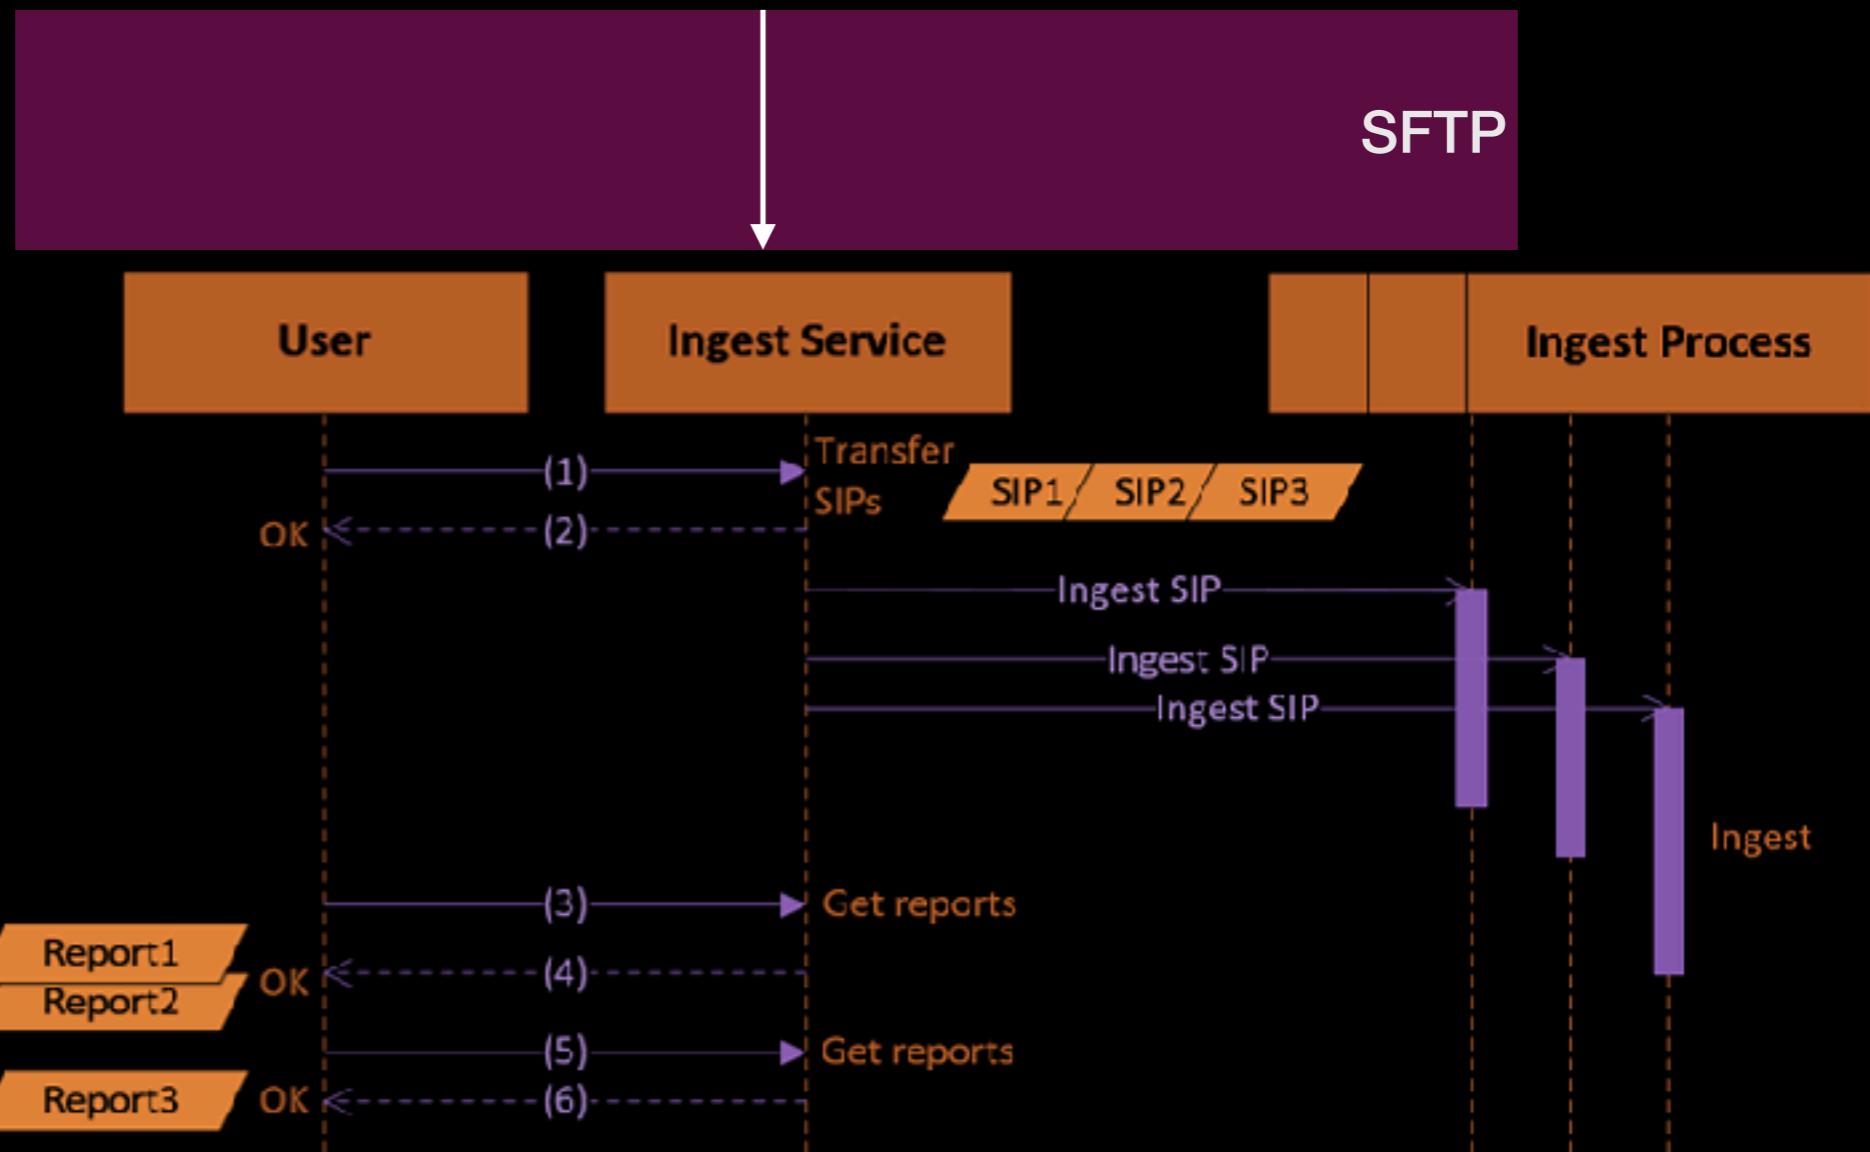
SFTP

User

Ingest Service

Ingest Process

(1)

Transfer SIPs

SIP1

SIP2

SIP3

OK

(2)

Ingest SIP

Ingest SIP

Ingest SIP

Ingest

(3)

Get reports

Report1

Report2

OK

(4)

(5)

Get reports

Report3

OK

(6)